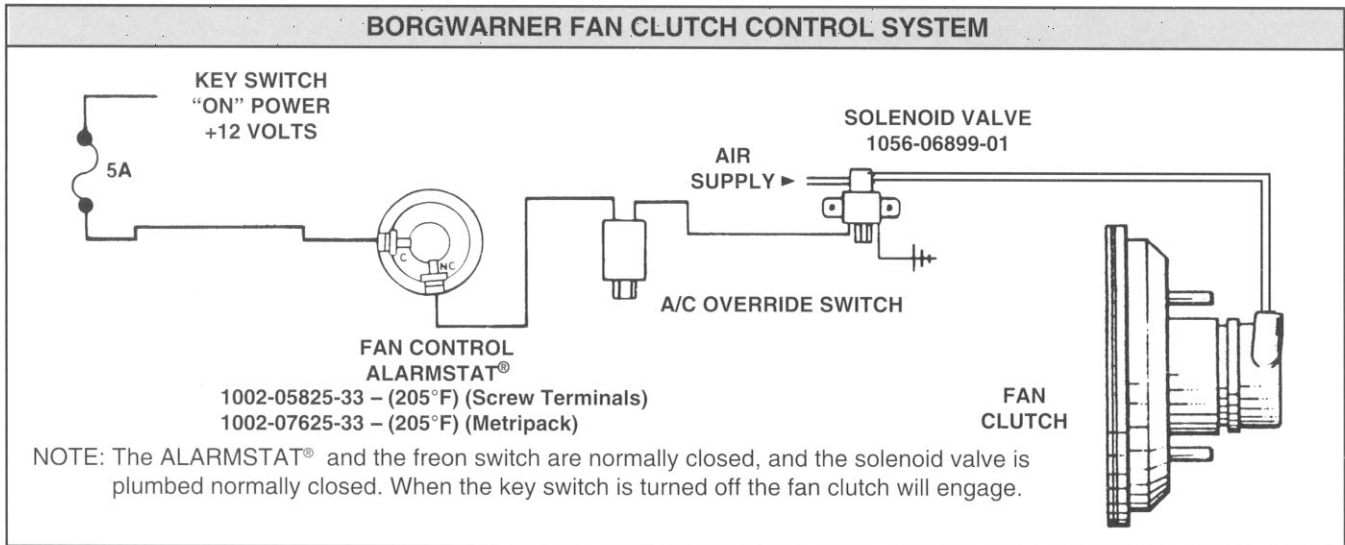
BORGWARNER FAN CLUTCH CONTROL SYSTEM

KEY SWITCH "ON" POWER +12 VOLTS

5A

C

NC

AIR SUPPLY ►

SOLENOID VALVE 1056-06899-01

A/C OVERRIDE SWITCH

FAN CONTROL ALARMSTAT®
1002-05825-33 – (205°F) (Screw Terminals)
1002-07625-33 – (205°F) (Metripack)

FAN CLUTCH

NOTE: The ALARMSTAT® and the freon switch are normally closed, and the solenoid valve is plumbed normally closed. When the key switch is turned off the fan clutch will engage.